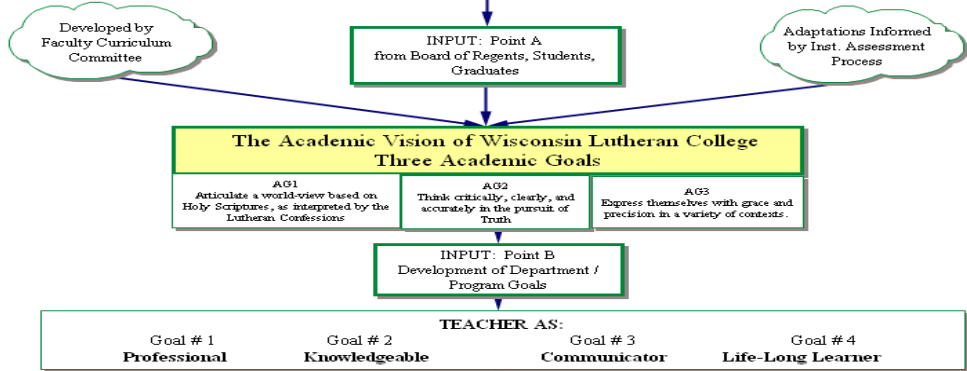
Developed by Faculty Curriculum Committee

INPUT: Point A from Board of Regents, Students, Graduates

Adaptations Informed by Inst. Assessment Process

The Academic Vision of Wisconsin Lutheran College
Three Academic Goals

AG1
Articulate a world-view based on Holy Scriptures, as interpreted by the Lutheran Confessions

AG2
Think critically, clearly, and accurately in the pursuit of Truth

AG3
Express themselves with grace and precision in a variety of contexts.

INPUT: Point B
Development of Department / Program Goals

TEACHER AS:

Goal # 1
Professional

Goal # 2
Knowledgeable

Goal # 3
Communicator

Goal # 4
Life-Long Learner